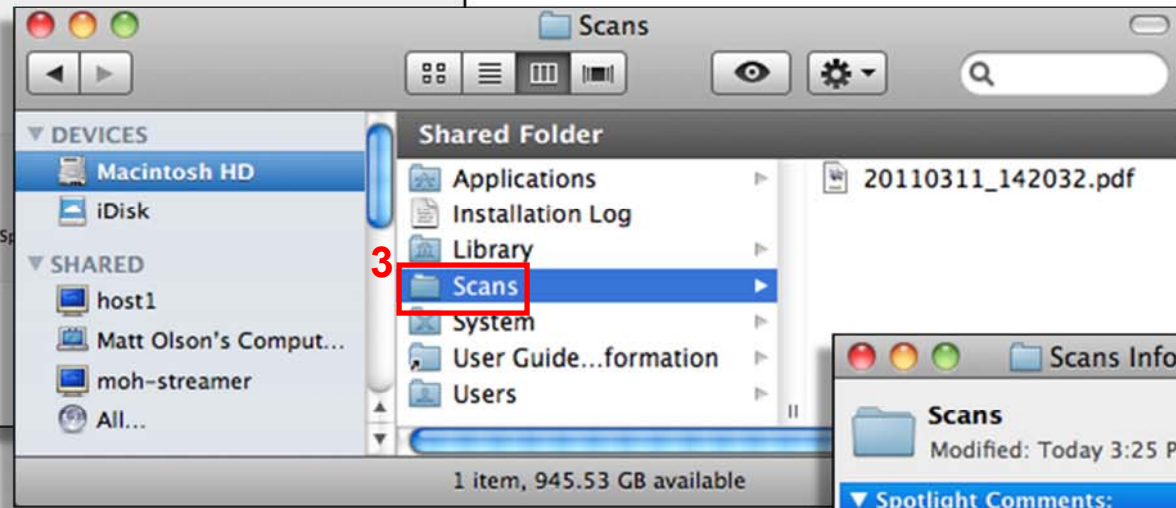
Scans

DEVICES
Macintosh HD
iDisk
SHARED
host1
Matt Olson's Comput...
moh-streamer
All...

Shared Folder
Applications
Installation Log
Library
3
Scans
System
User Guide...formation
Users

20110311_142032.pdf

1 item, 945.53 GB available

Scans Info
Scans
Modified: Today 3:25 P
▼ Spotlight Comments: